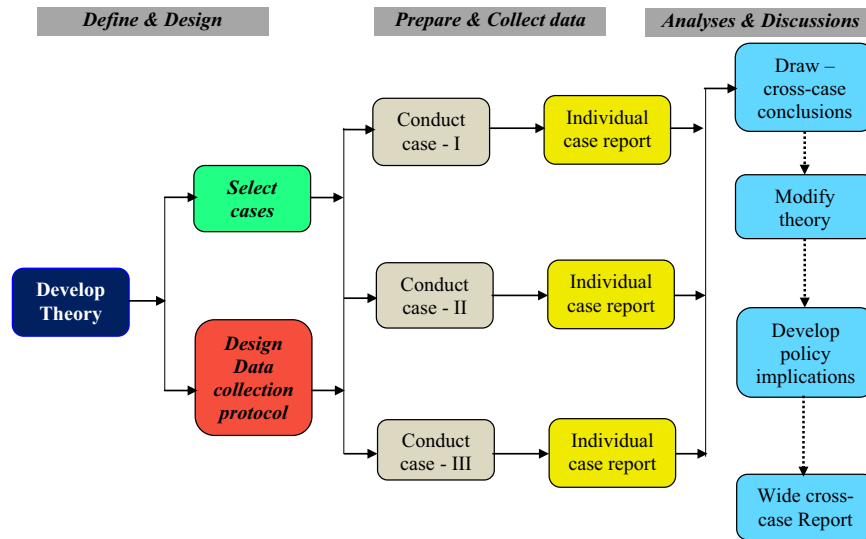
Define & Design

Prepare & Collect data

Analyses & Discussions

Develop Theory

Select cases

Design Data collection protocol

Conduct case - I

Individual case report

Conduct case - II

Individual case report

Conduct case - III

Individual case report

Draw – cross-case conclusions

Modify theory

Develop policy implications

Wide cross-case Report